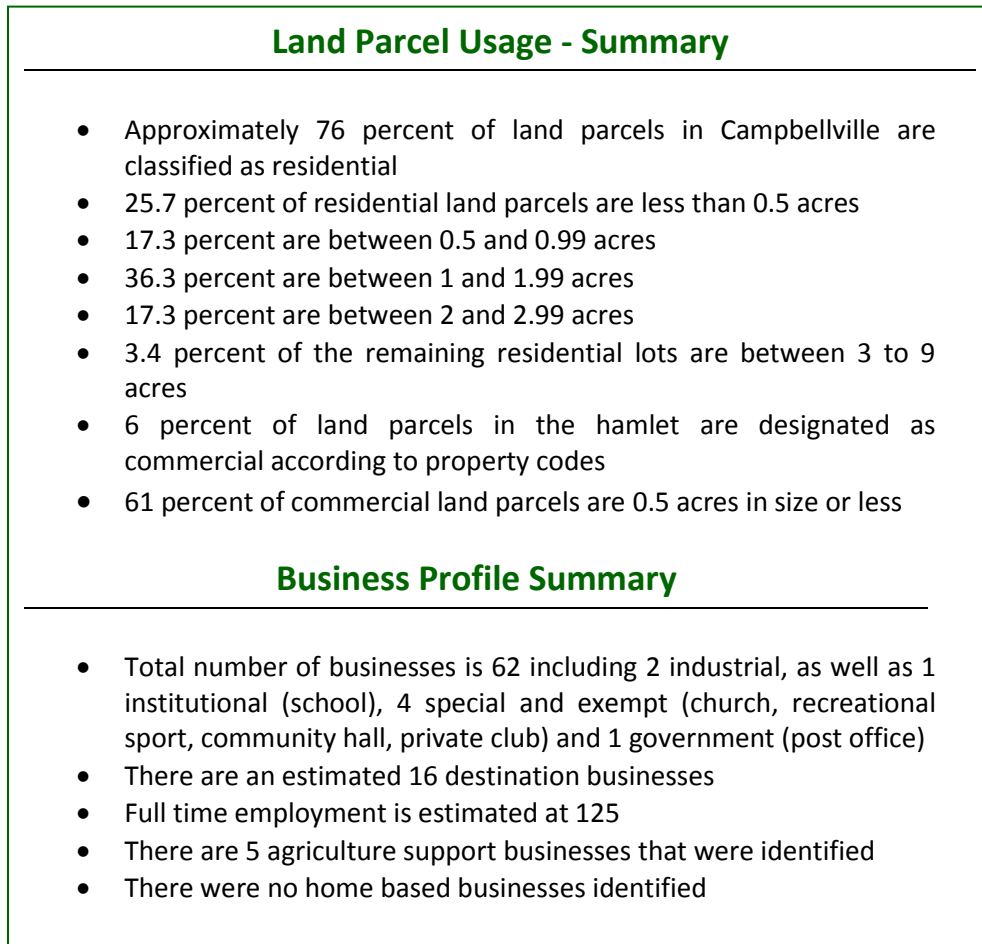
Land Parcel Usage - Summary

- Approximately 76 percent of land parcels in Campbellville are classified as residential
- 25.7 percent of residential land parcels are less than 0.5 acres
- 17.3 percent are between 0.5 and 0.99 acres
- 36.3 percent are between 1 and 1.99 acres
- 17.3 percent are between 2 and 2.99 acres
- 3.4 percent of the remaining residential lots are between 3 to 9 acres
- 6 percent of land parcels in the hamlet are designated as commercial according to property codes
- 61 percent of commercial land parcels are 0.5 acres in size or less

Business Profile Summary

- Total number of businesses is 62 including 2 industrial, as well as 1 institutional (school), 4 special and exempt (church, recreational sport, community hall, private club) and 1 government (post office)
- There are an estimated 16 destination businesses
- Full time employment is estimated at 125
- There are 5 agriculture support businesses that were identified
- There were no home based businesses identified